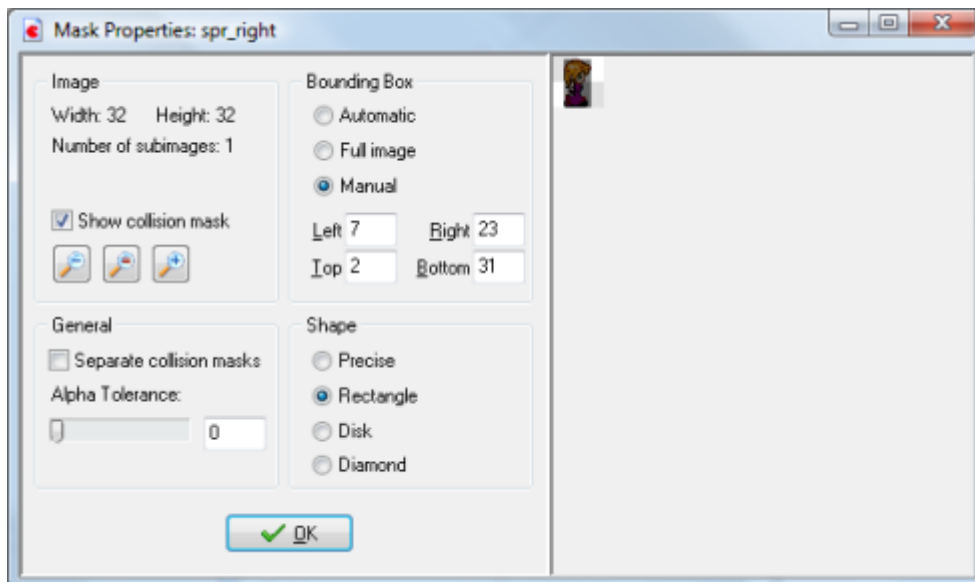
Mask Properties: spr_right

Image
Width: 32 Height: 32
Number of subimages: 1

Show collision mask

Bounding Box
Automatic
Full image
Manual
Left 7 Right 23
Top 2 Bottom 31

General
Separate collision masks
Alpha Tolerance:
0

Shape
Precise
Rectangle
Disk
Diamond

OK